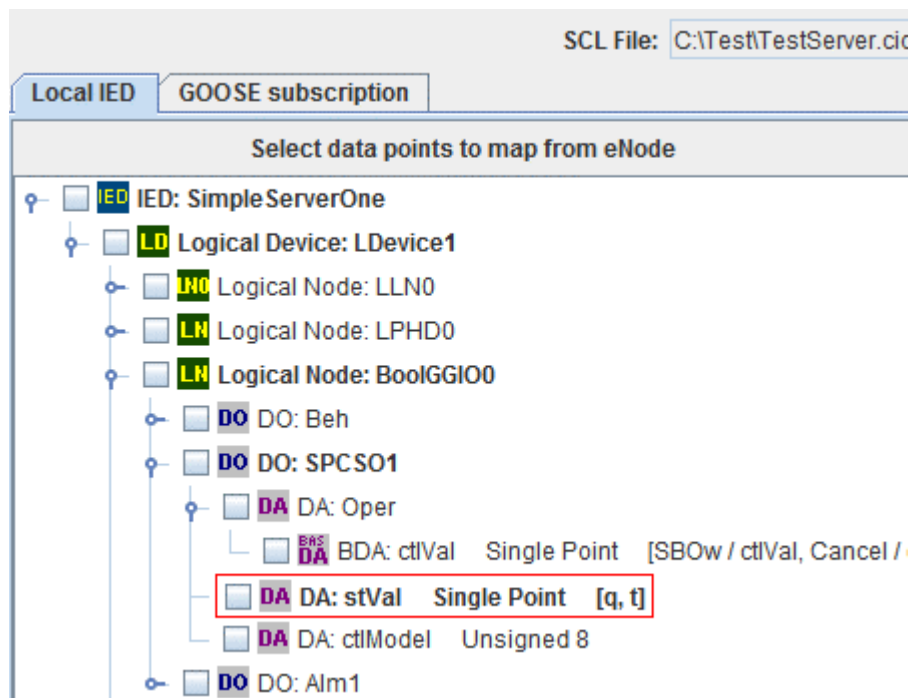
SCL File: C:\Test\TestServer.cic

Local IED | GOOSE subscription

Select data points to map from eNode

IED IED: SimpleServerOne

LD Logical Device: LDevice1

LN0 Logical Node: LLN0

LN Logical Node: LPHD0

LN Logical Node: BoolGGIO0

DO DO: Beh

DO DO: SPCSO1

DA DA: Oper

BAS DA BDA: ctlVal Single Point [SBOw / ctlVal, Cancel /

DA DA: stVal Single Point [q, t]

DA DA: ctlModel Unsigned 8

DO DO: Alm1